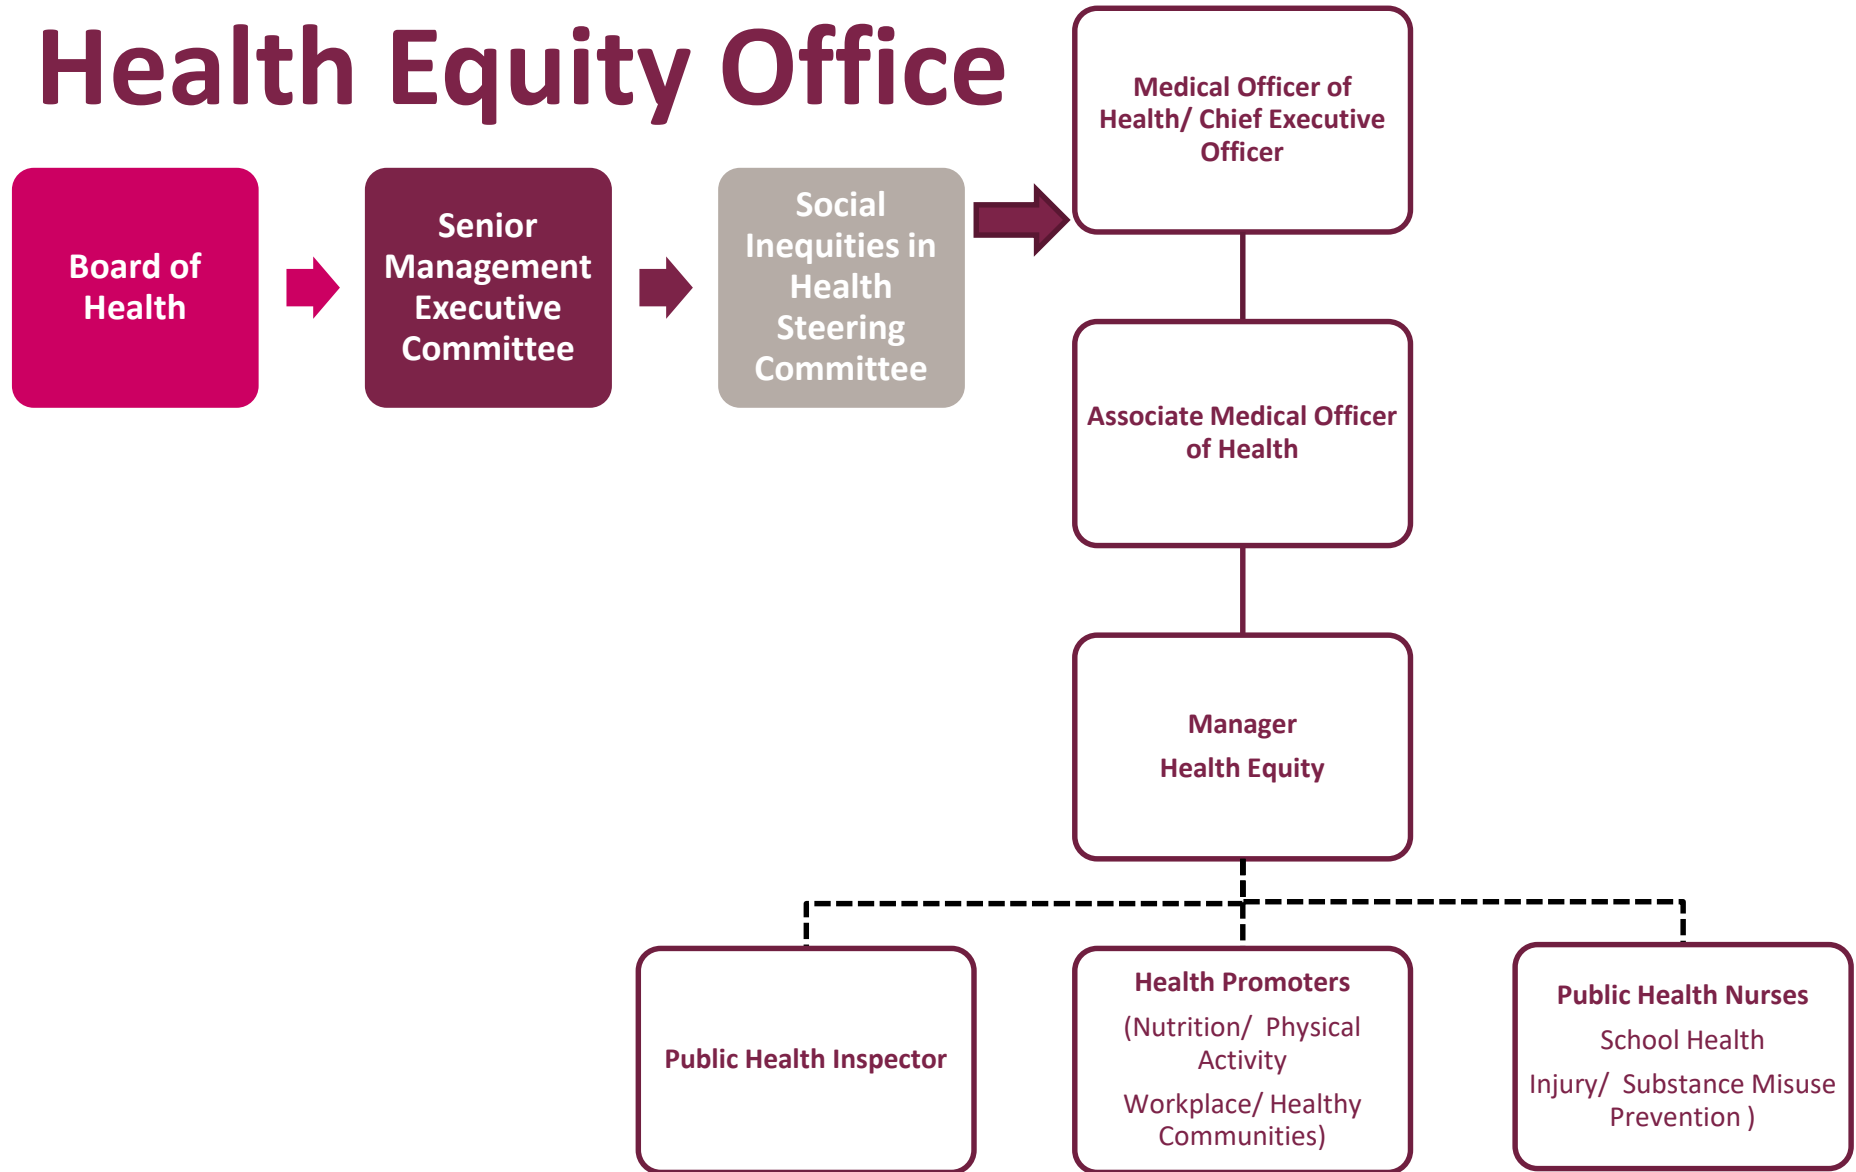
Health Equity Office

Board of Health

Senior Management Executive Committee

Social Inequities in Health Steering Committee

Medical Officer of Health/ Chief Executive Officer

Associate Medical Officer of Health

Manager

Health Equity

Public Health Inspector

Health Promoters

(Nutrition/ Physical Activity

Workplace/ Healthy Communities)

Public Health Nurses

School Health

Injury/ Substance Misuse Prevention )